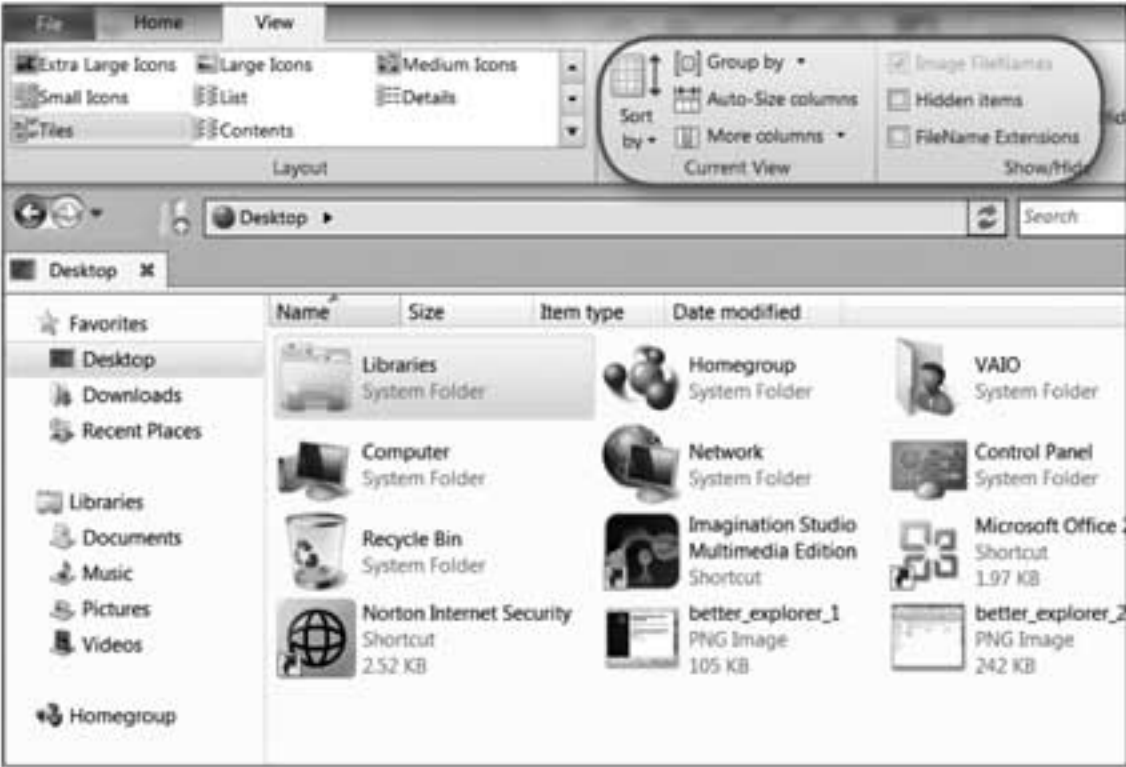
File Home View

Extra Large Icons Large Icons Medium Icons
Small Icons List Details
Tiles Contents
Layout

Sort by
Group by
Auto-Size columns
More columns
Current View

Image FileNames
Hidden items
FileName Extensions
Show/Hide

Desktop
Search

Desktop

Favorites
Desktop
Downloads
Recent Places

Libraries
Documents
Music
Pictures
Videos

Homegroup

| Name | Size | Item type | Date modified |
|---|---|---|---|

Libraries
System Folder

Homegroup
System Folder

VAIO
System Folder

Computer
System Folder

Network
System Folder

Control Panel
System Folder

Recycle Bin
System Folder

Imagination Studio Multimedia Edition
Shortcut

Microsoft Office 2
Shortcut
1.97 KB

Norton Internet Security
Shortcut
2.52 KB

better_explorer_1
PNG Image
105 KB

better_explorer_2
PNG Image
242 KB